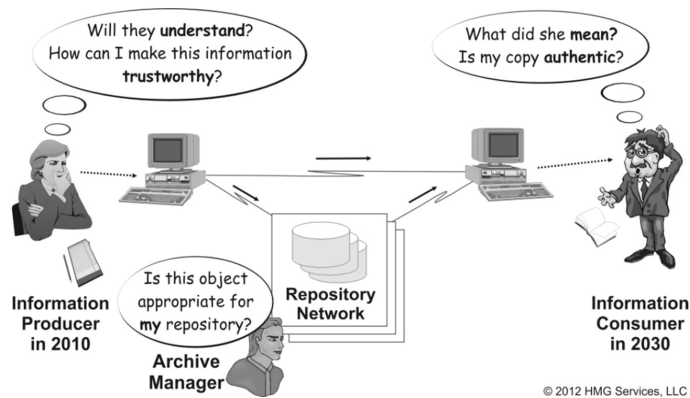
Will they **understand**? How can I make this information **trustworthy**?

What did she **mean?** Is my copy **authentic**?

Information Producer in 2010

Is this object appropriate for **my** repository?

Repository Network

Archive Manager

Information Consumer in 2030

© 2012 HMG Services, LLC